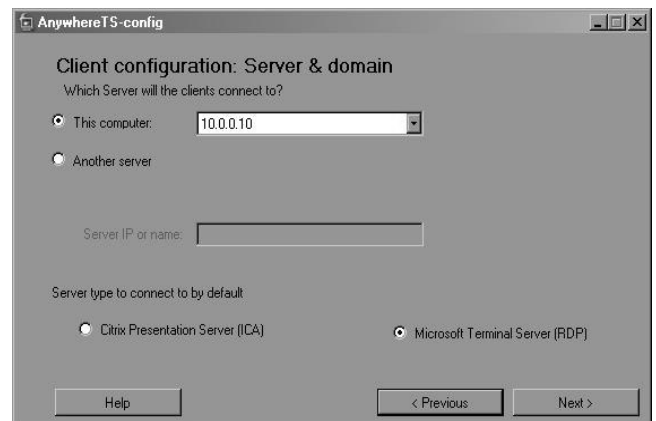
AnywhereTS-config

Client configuration: Server & domain
Which Server will the clients connect to?

This computer: 10.0.0.10

Another server

Server IP or name:

Server type to connect to by default

Citrix Presentation Server (ICA)

Microsoft Terminal Server (RDP)

Help

< Previous

Next >